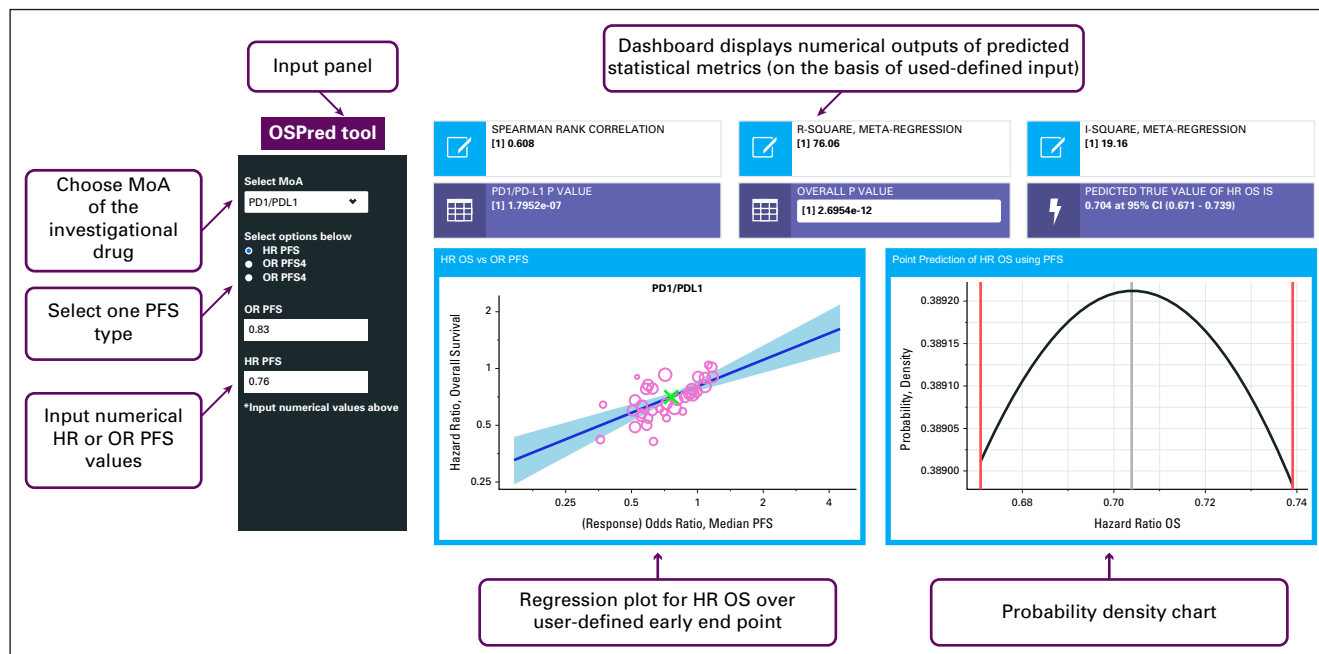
Input panel

OSPred tool

Select MoA
PD1/PDL1

Select options below
HR PFS
OR PFS4
OR PFS4

OR PFS
0.83

HR PFS
0.76

*Input numerical values above

Choose MoA of the investigational drug

Select one PFS type

Input numerical HR or OR PFS values

Dashboard displays numerical outputs of predicted statistical metrics (on the basis of used-defined input)

SPEARMAN RANK CORRELATION
[1] 0.608

R-SQUARE, META-REGRESSION
[1] 76.06

I-SQUARE, META-REGRESSION
[1] 19.16

PD1/PD-L1 P VALUE
[1] 1.7952e-07

OVERALL P VALUE
[1] 2.6954e-12

PEDICTED TRUE VALUE OF HR OS IS
0.704 at 95% CI (0.671 - 0.739)

HR OS vs OR PFS

PD1/PDL1

Hazard Ratio, Overall Survival

2
1
0.5
0.25

0.25 0.5 1 2 4

(Response) Odds Ratio, Median PFS

Point Prediction of HR OS using PFS

Probability, Density

0.38920
0.38915
0.38910
0.38905
0.38900

0.68 0.70 0.72 0.74

Hazard Ratio OS

Regression plot for HR OS over user-defined early end point

Probability density chart